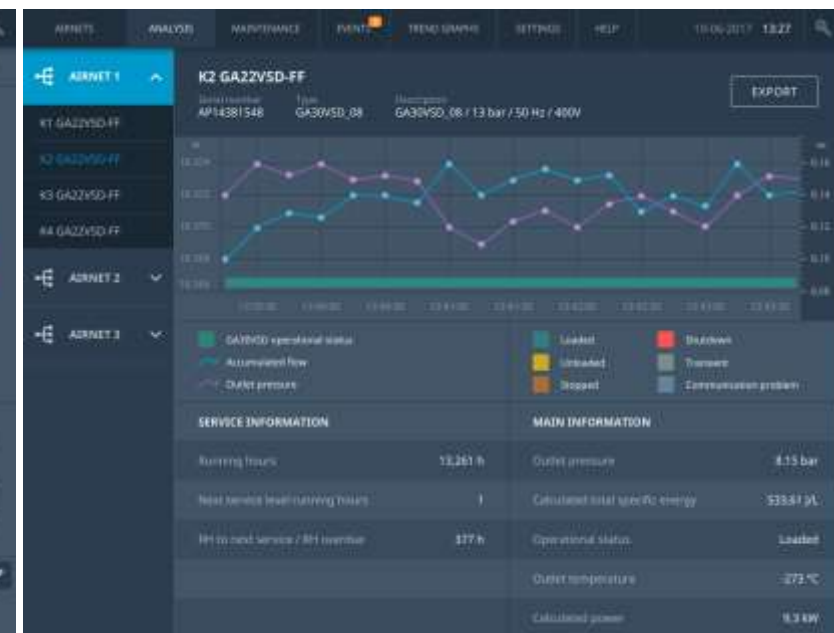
AIRNETS ANALYSIS MAINTENANCE EVENTS TREND GRAPHS SETTINGS HELP 10-06-2017 13:27

AIRNET 1

K1 GA22VSD-FF

K2 GA22VSD-FF

K3 GA22VSD-FF

K4 GA22VSD-FF

AIRNET 2

AIRNET 3

K2 GA22VSD-FF

Serial number AP14381548 Type GA30VSD_08 Description GA30VSD_08 / 13 bar / 50 Hz / 400V

EXPORT

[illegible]

GA30VSD operational status

Accumulated flow

Outlet pressure

Loaded

Unloaded

Stopped

Shutdown

Transient

Communication problem

SERVICE INFORMATION

Running hours 13,261 h

Next service level running hours 1

RH to next service / RH overdue 377 h

MAIN INFORMATION

Outlet pressure 8.15 bar

Calculated total specific energy 535.61 J/L

Operational status Loaded

Outlet temperature -273 °C

Calculated power 9.3 kW